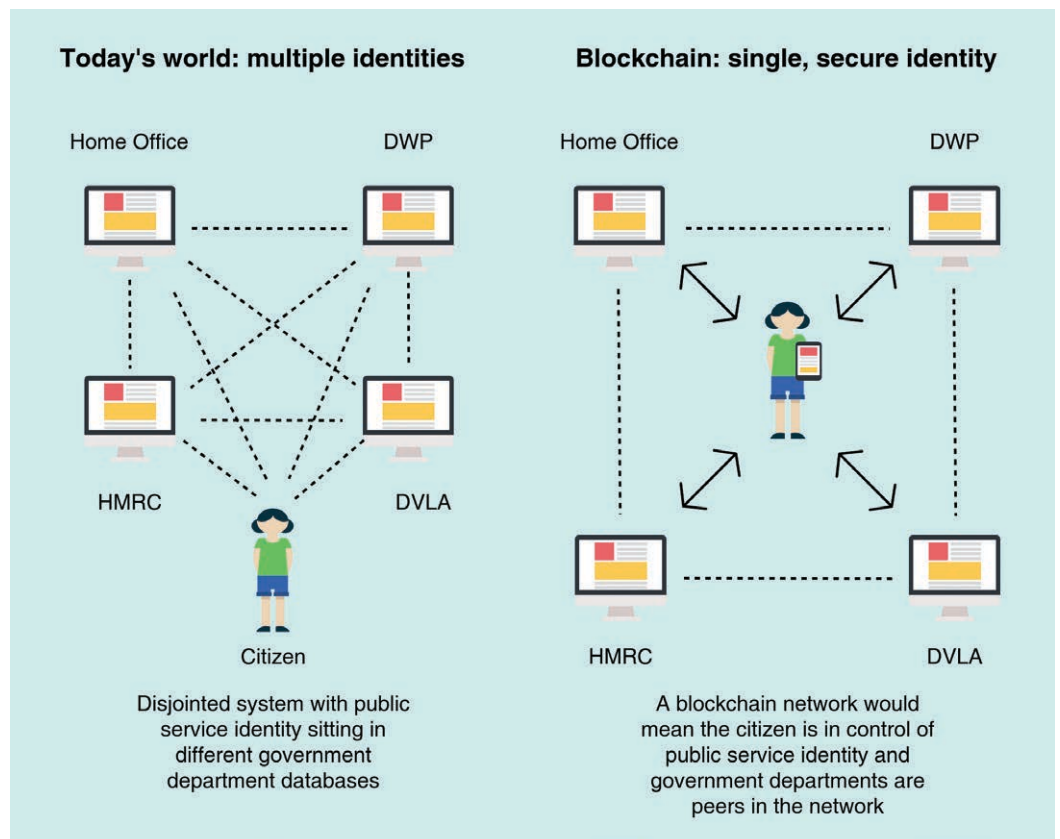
Today's world: multiple identities

Home Office

DWP

HMRC

DVLA

Citizen

Disjointed system with public service identity sitting in different government department databases

Blockchain: single, secure identity

Home Office

DWP

HMRC

DVLA

A blockchain network would mean the citizen is in control of public service identity and government departments are peers in the network